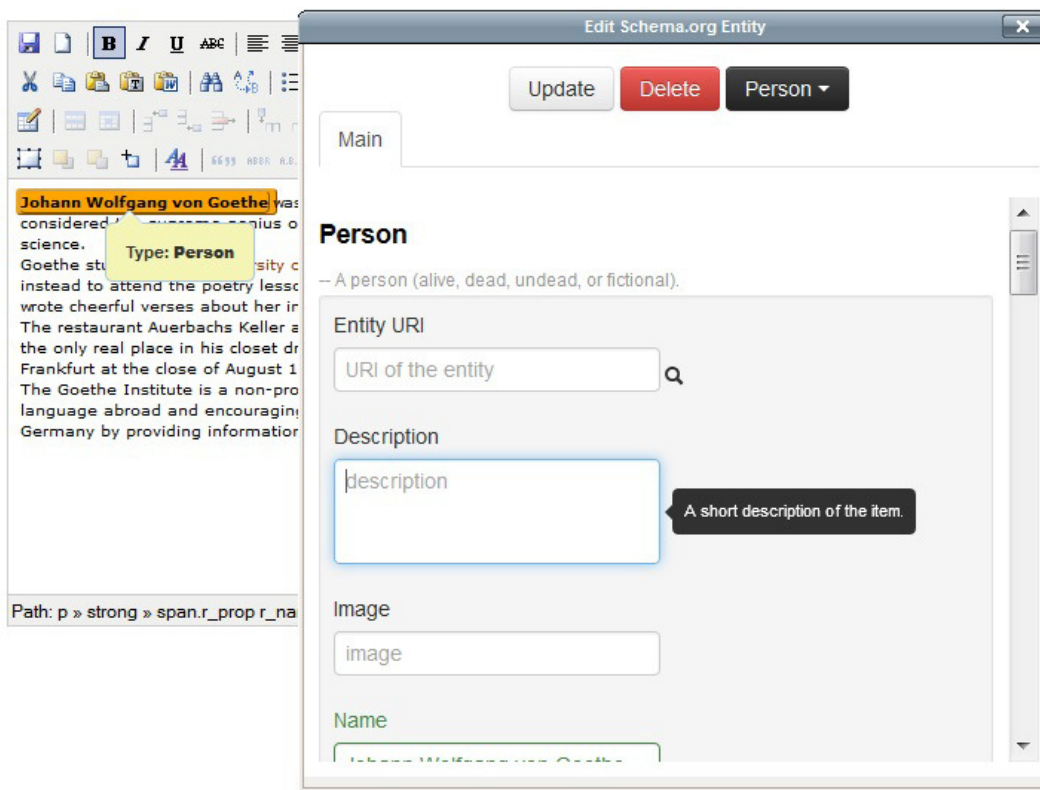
Johann Wolfgang von Goethe was considered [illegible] supreme genius o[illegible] science.
Goethe stu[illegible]rsity c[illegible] instead to attend the poetry lessc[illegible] wrote cheerful verses about her ir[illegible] The restaurant Auerbachs Keller a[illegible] the only real place in his closet dr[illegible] Frankfurt at the close of August 1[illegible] The Goethe Institute is a non-pro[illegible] language abroad and encouragin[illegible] Germany by providing informatior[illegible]

Type: Person

Path: p » strong » span.r_prop r_na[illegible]

Edit Schema.org Entity

Update
Delete
Person ▾

Main

Person

-- A person (alive, dead, undead, or fictional).

Entity URI

URI of the entity

Description

description

A short description of the item.

Image

image

Name

Johann Wolfgang von Goethe